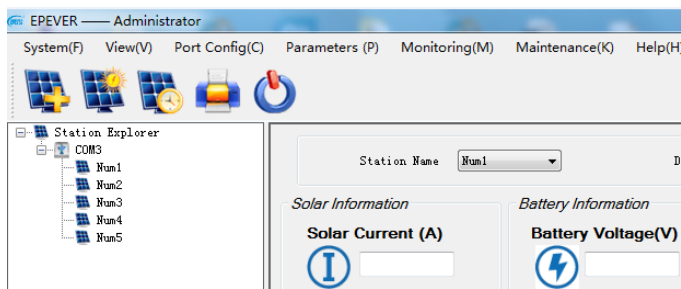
EPEVER —— Administrator

System(F) View(V) Port Config(C) Parameters (P) Monitoring(M) Maintenance(K) Help(H)

Station Explorer
COM3
Num1
Num2
Num3
Num4
Num5

Station Name Num1

D

Solar Information
Solar Current (A)

Battery Information
Battery Voltage(V)